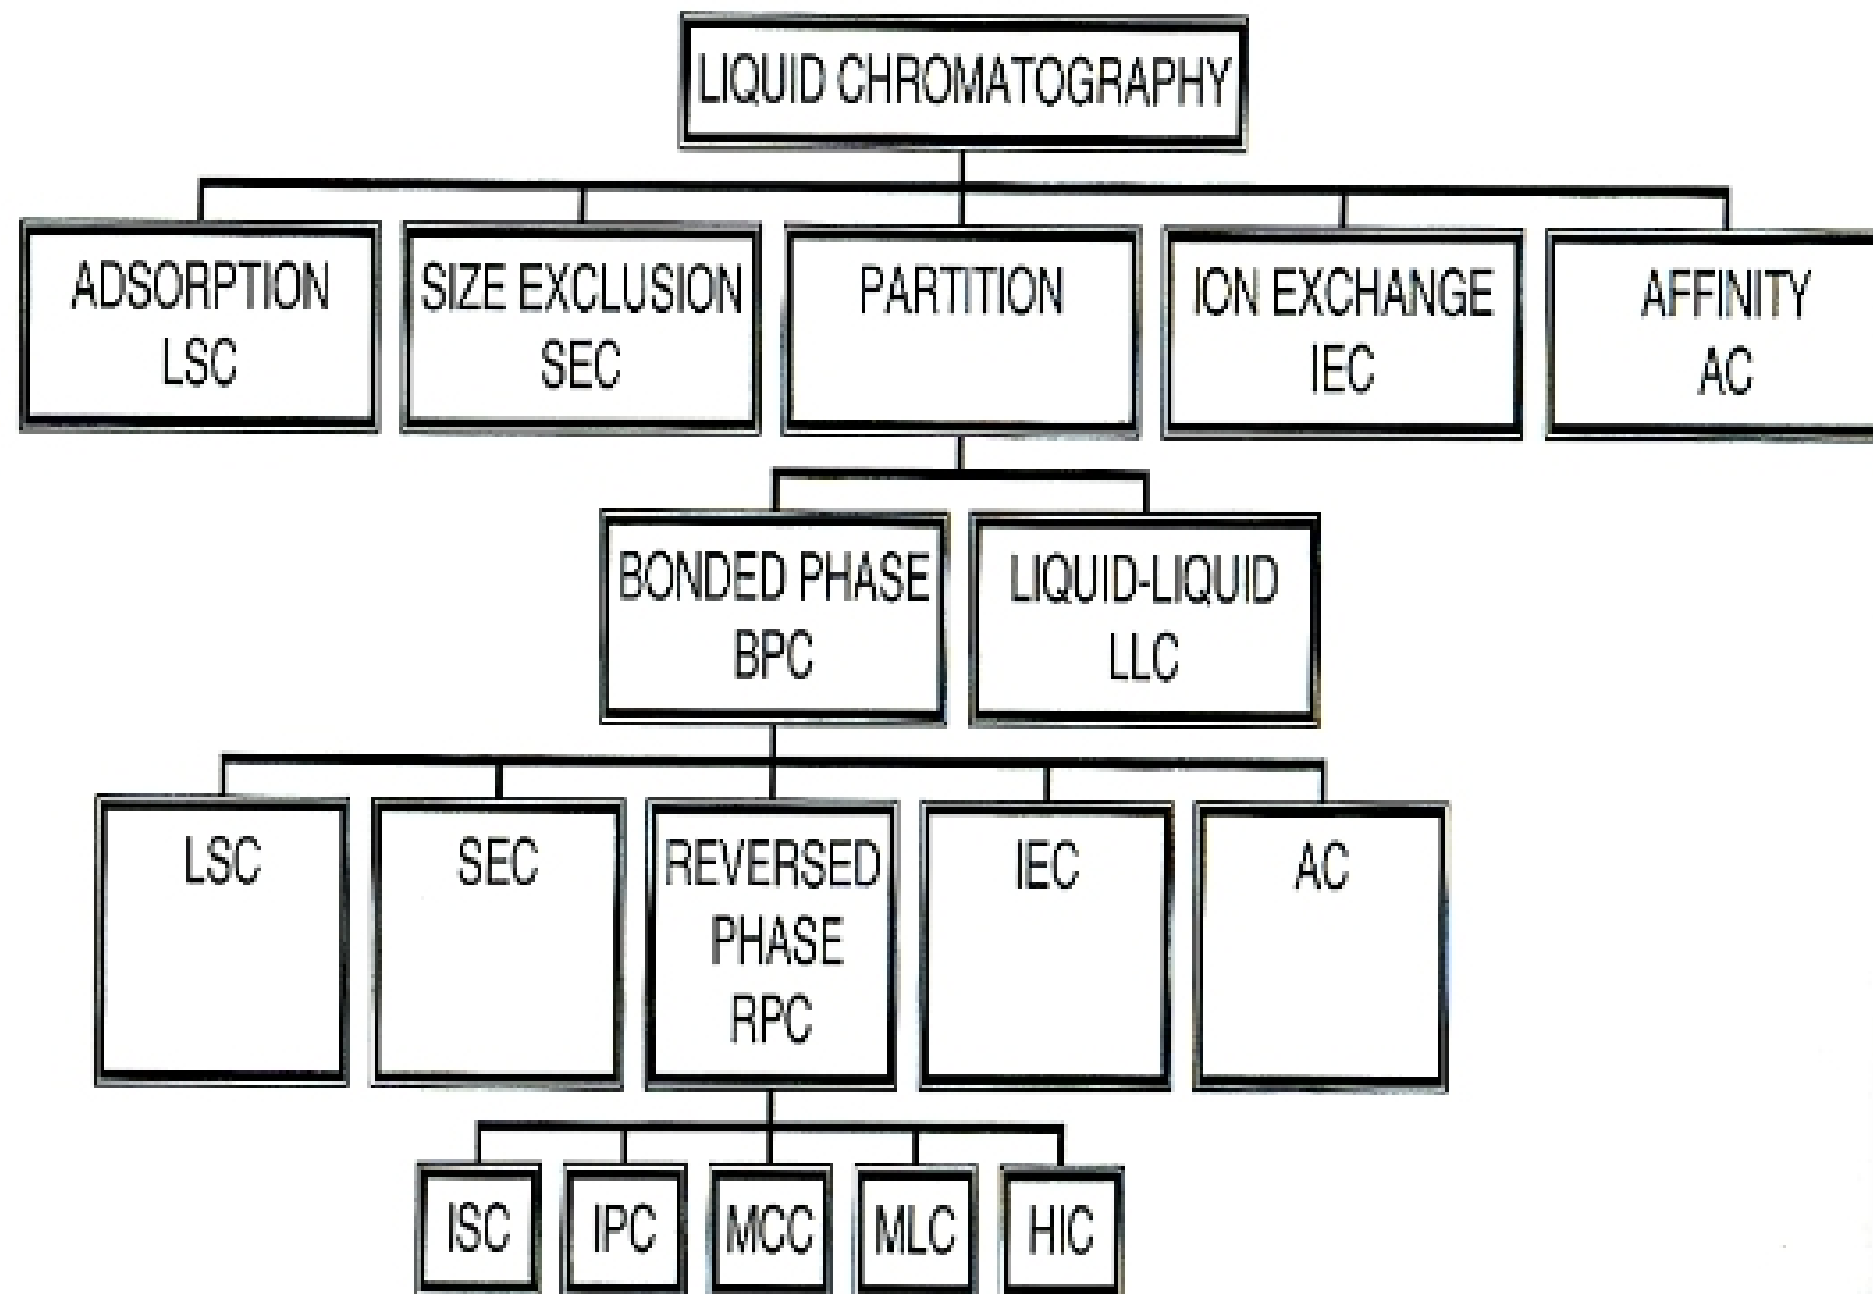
LIQUID CHROMATOGRAPHY

ADSORPTION LSC

SIZE EXCLUSION SEC

PARTITION

ION EXCHANGE IEC

AFFINITY AC

BONDED PHASE BPC

LIQUID-LIQUID LLC

LSC

SEC

REVERSED PHASE RPC

IEC

AC

ISC

IPC

MCC

MLC

HIC